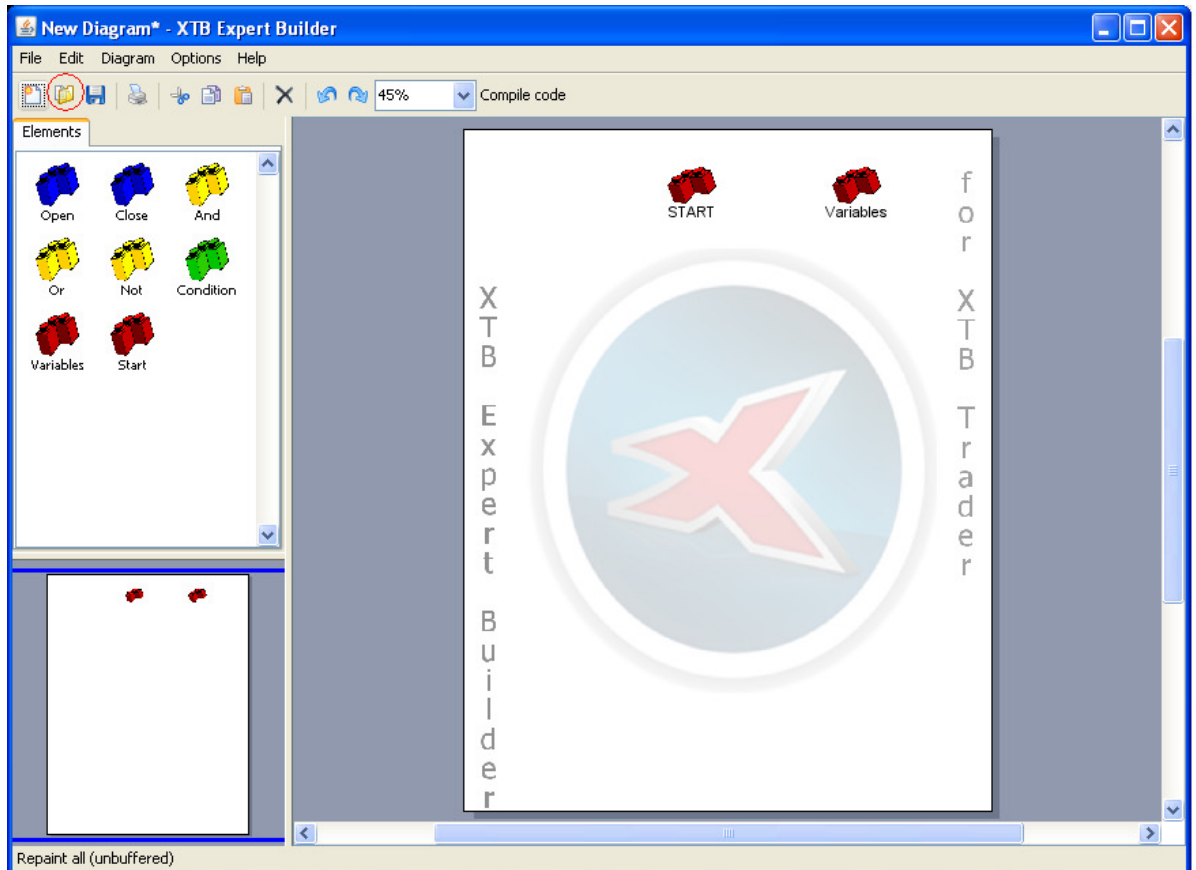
New Diagram* - XTB Expert Builder

File Edit Diagram Options Help

45% Compile code

Elements

Open Close And

Or Not Condition

Variables Start

START Variables

XTB Expert Builder

for XTB Trader

Repaint all (unbuffered)